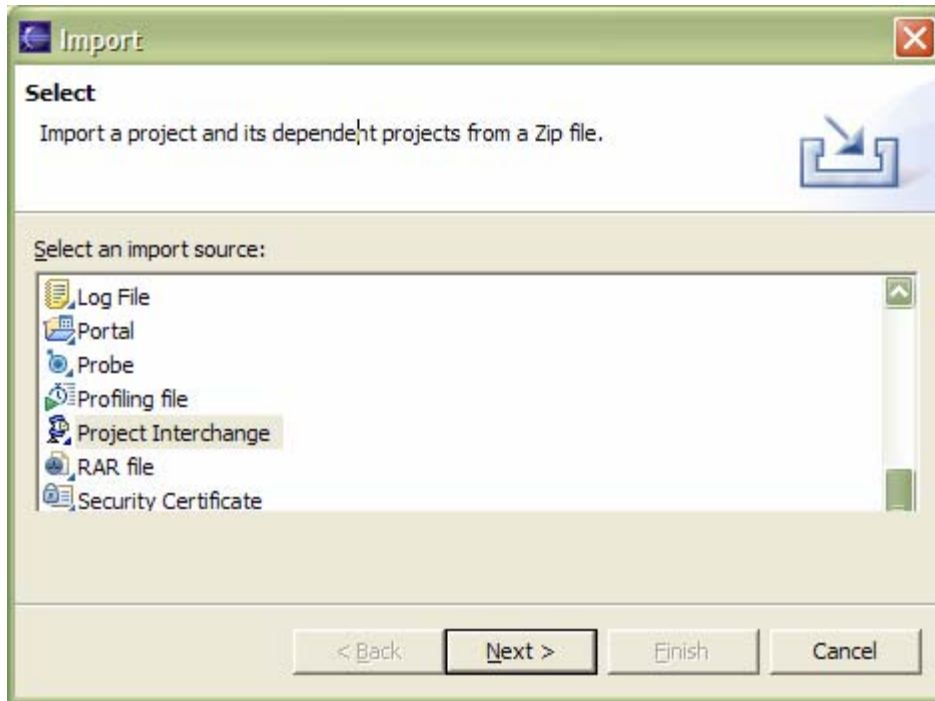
Import

Select

Import a project and its dependent projects from a Zip file.

Select an import source:

Log File
Portal
Probe
Profiling file
Project Interchange
RAR file
Security Certificate

< Back
Next >
Finish
Cancel